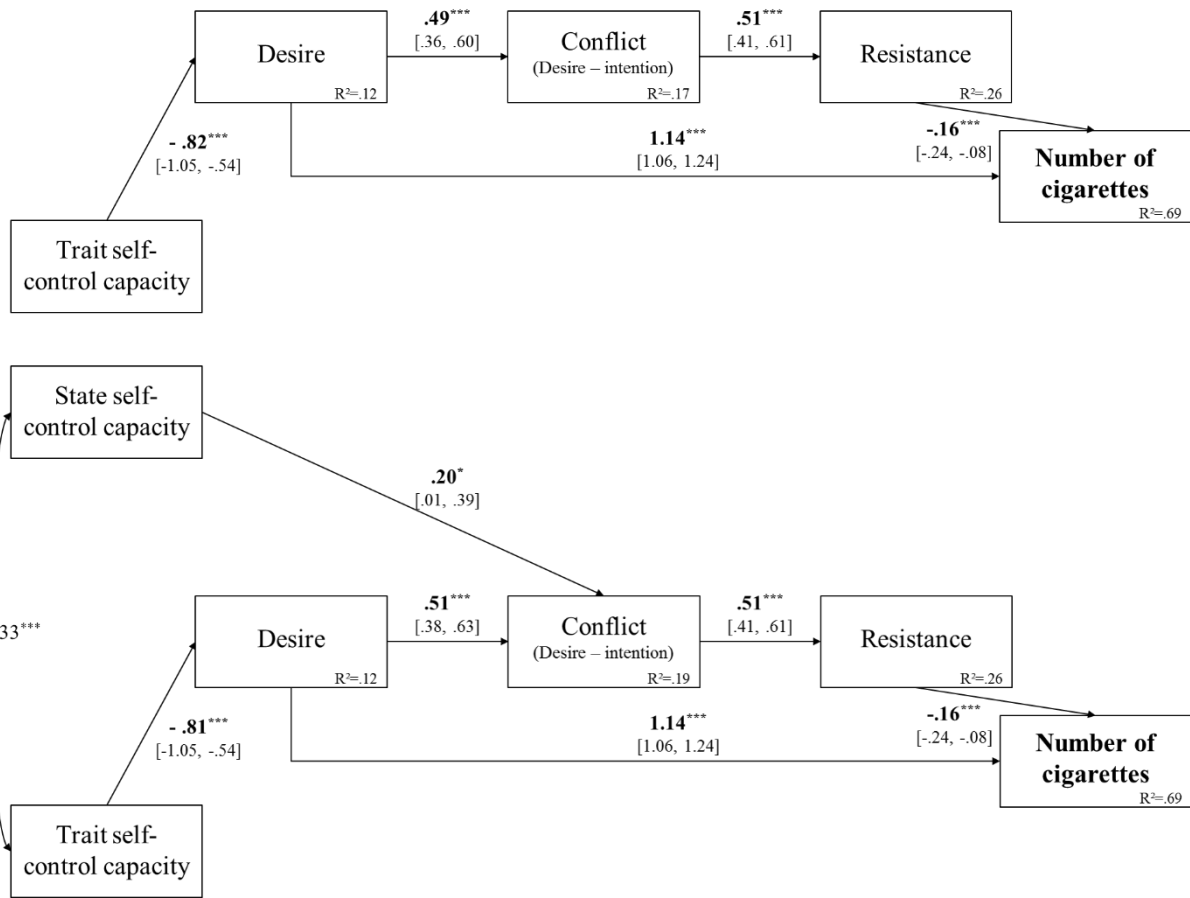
Desire
R²=.12

.49***
[.36, .60]

Conflict
(Desire – intention)
R²=.17

.51***
[.41, .61]

Resistance
R²=.26

- .82***
[-1.05, -.54]

1.14***
[1.06, 1.24]

-.16***
[-.24, -.08]

Number of cigarettes
R²=.69

Trait self-control capacity

State self-control capacity

.20*
[.01, .39]

33***

Desire
R²=.12

.51***
[.38, .63]

Conflict
(Desire – intention)
R²=.19

.51***
[.41, .61]

Resistance
R²=.26

- .81***
[-1.05, -.54]

1.14***
[1.06, 1.24]

-.16***
[-.24, -.08]

Number of cigarettes
R²=.69

Trait self-control capacity